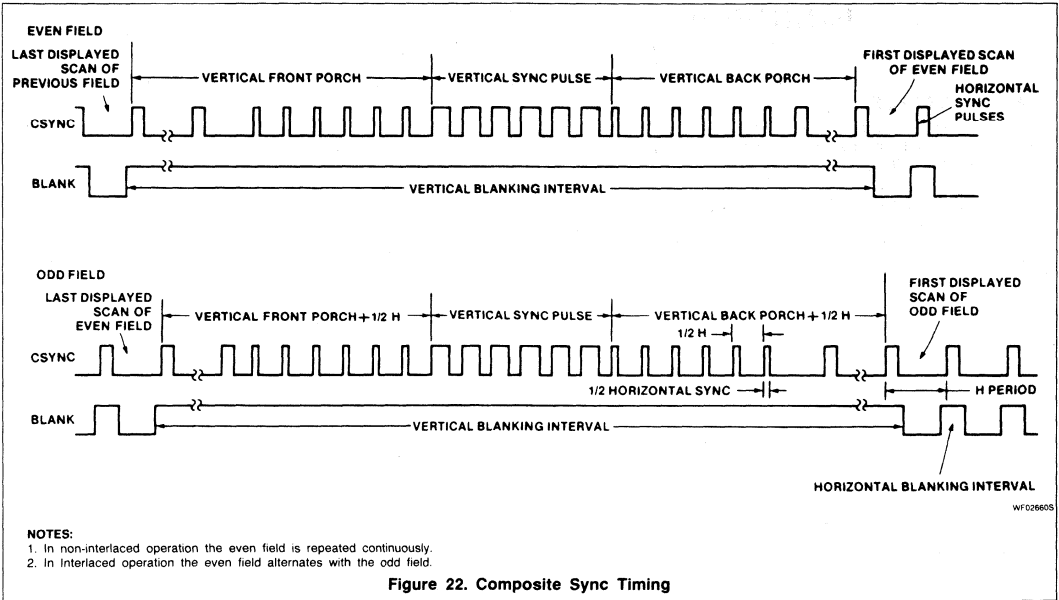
EVEN FIELD

LAST DISPLAYED SCAN OF PREVIOUS FIELD

VERTICAL FRONT PORCH

VERTICAL SYNC PULSE

VERTICAL BACK PORCH

FIRST DISPLAYED SCAN OF EVEN FIELD

HORIZONTAL SYNC PULSES

CSYNC

BLANK

VERTICAL BLANKING INTERVAL

ODD FIELD

LAST DISPLAYED SCAN OF EVEN FIELD

VERTICAL FRONT PORCH + 1/2 H

VERTICAL SYNC PULSE

VERTICAL BACK PORCH + 1/2 H

1/2 H

FIRST DISPLAYED SCAN OF ODD FIELD

CSYNC

1/2 HORIZONTAL SYNC

H PERIOD

BLANK

VERTICAL BLANKING INTERVAL

HORIZONTAL BLANKING INTERVAL

WF02660S

NOTES:
1. In non-interlaced operation the even field is repeated continuously.
2. In Interlaced operation the even field alternates with the odd field.

Figure 22. Composite Sync Timing